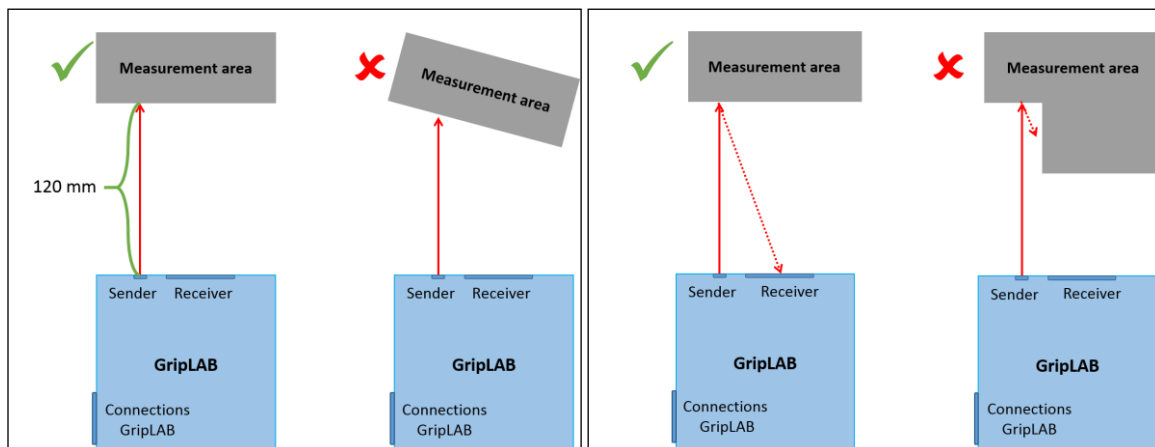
Measurement area

120 mm

Sender Receiver

GripLAB

Connections GripLAB

Measurement area

Sender Receiver

GripLAB

Connections GripLAB

Measurement area

Sender Receiver

GripLAB

Connections GripLAB

Measurement area

Sender Receiver

GripLAB

Connections GripLAB